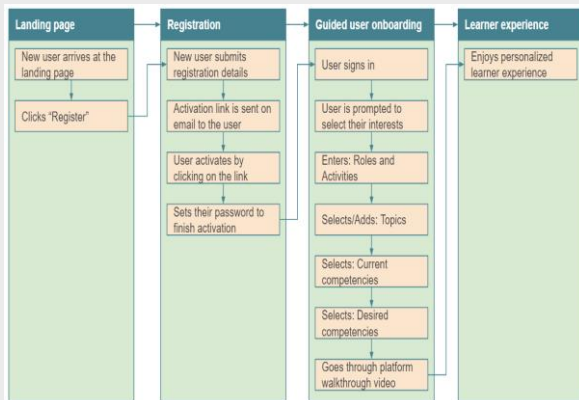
Landing page

New user arrives at the landing page

Clicks "Register"

Registration

New user submits registration details

Activation link is sent on email to the user

User activates by clicking on the link

Sets their password to finish activation

Guided user onboarding

User signs in

User is prompted to select their interests

Enters: Roles and Activities

Selects/Adds: Topics

Selects: Current competencies

Selects: Desired competencies

Goes through platform walkthrough video

Learner experience

Enjoys personalized learner experience